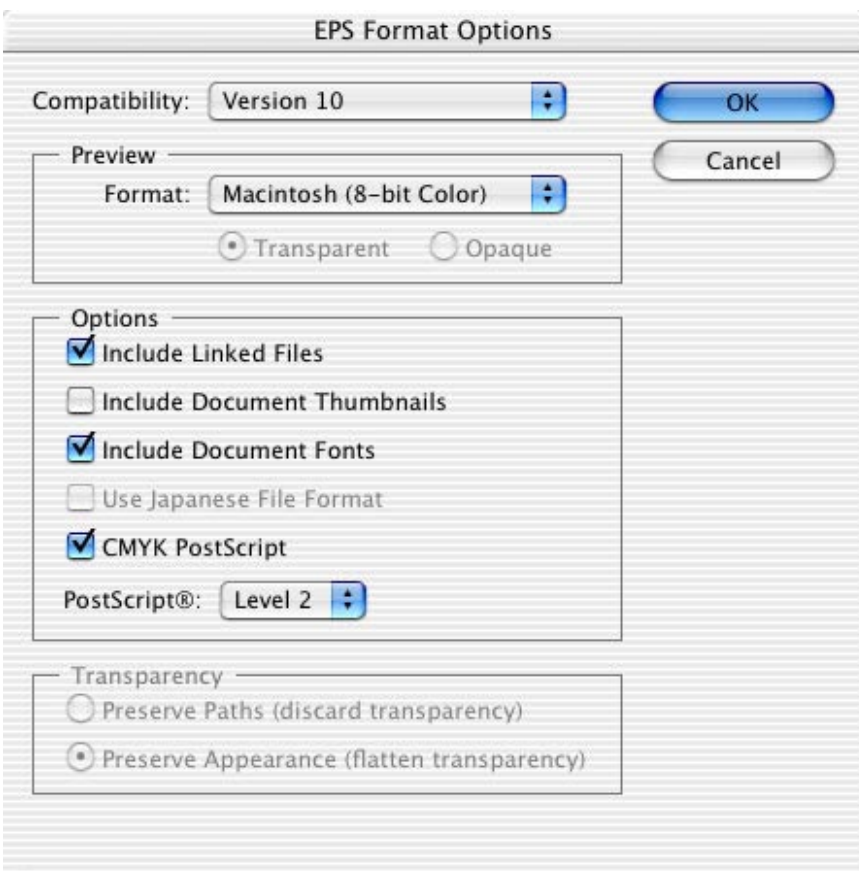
EPS Format Options

Compatibility: Version 10

OK

Cancel

Preview

Format: Macintosh (8-bit Color)

Transparent Opaque

Options

Include Linked Files

Include Document Thumbnails

Include Document Fonts

Use Japanese File Format

CMYK PostScript

PostScript®: Level 2

Transparency

Preserve Paths (discard transparency)

Preserve Appearance (flatten transparency)